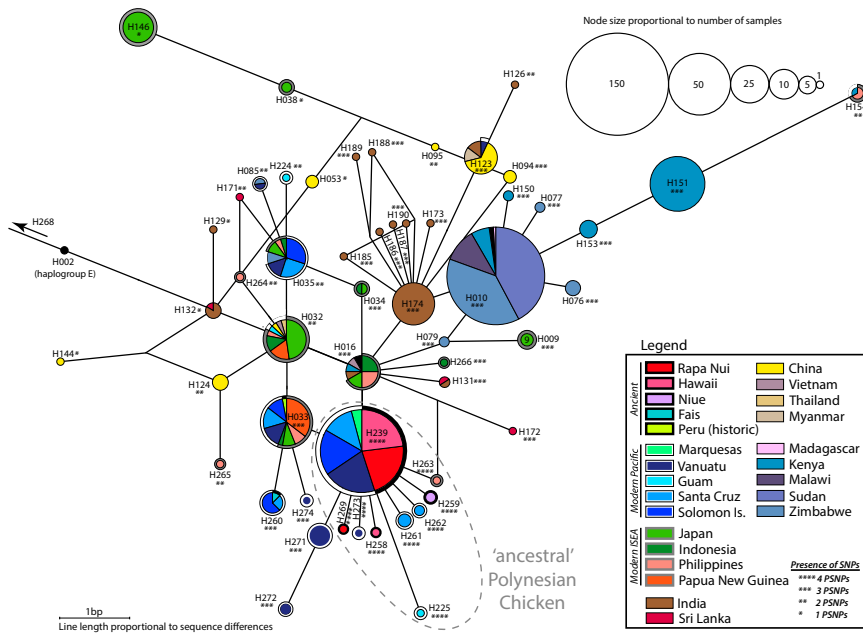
Node size proportional to number of samples

150 50 25 10 5 1

H146 *

H038 *

H126 **

H15

H268

H002 (haplogroup E)

H129 *

H171 **

H085 ***

H224 **

H053 *

H189 ***

H188 ***

H095 **

H123 ***

H094 ***

H150 ***

H077 ***

H151 ***

H153 ***

H190 ***

H173 ***

H185 ***

H187 ***

H186 ***

H264 ***

H035 ***

H034 ***

H174 ***

H010 ***

H076 ***

H132 *

H032 **

H079 ***

H009 ***

H144 *

H016 ***

H266 ***

H131 ***

H124 **

H033 ***

H239 ****

H172 ***

H265 **

H263 ***

H260 ***

H274 ***

H269

H273

H259 ****

H262 ****

H271 ***

H258 ****

H261 ****

H272 ***

H225 ****

'ancestral' Polynesian Chicken

1bp
Line length proportional to sequence differences

Legend

Ancient
Rapa Nui
Hawaii
Niue
Fais
Peru (historic)

China
Vietnam
Thailand
Myanmar

Modern Pacific
Marquesas
Vanuatu
Guam
Santa Cruz
Solomon Is.

Madagascar
Kenya
Malawi
Sudan
Zimbabwe

Modern ISEA
Japan
Indonesia
Philippines
Papua New Guinea

India
Sri Lanka

Presence of SNPs
**** 4 PSNPs
*** 3 PSNPs
** 2 PSNPs
* 1 PSNPs